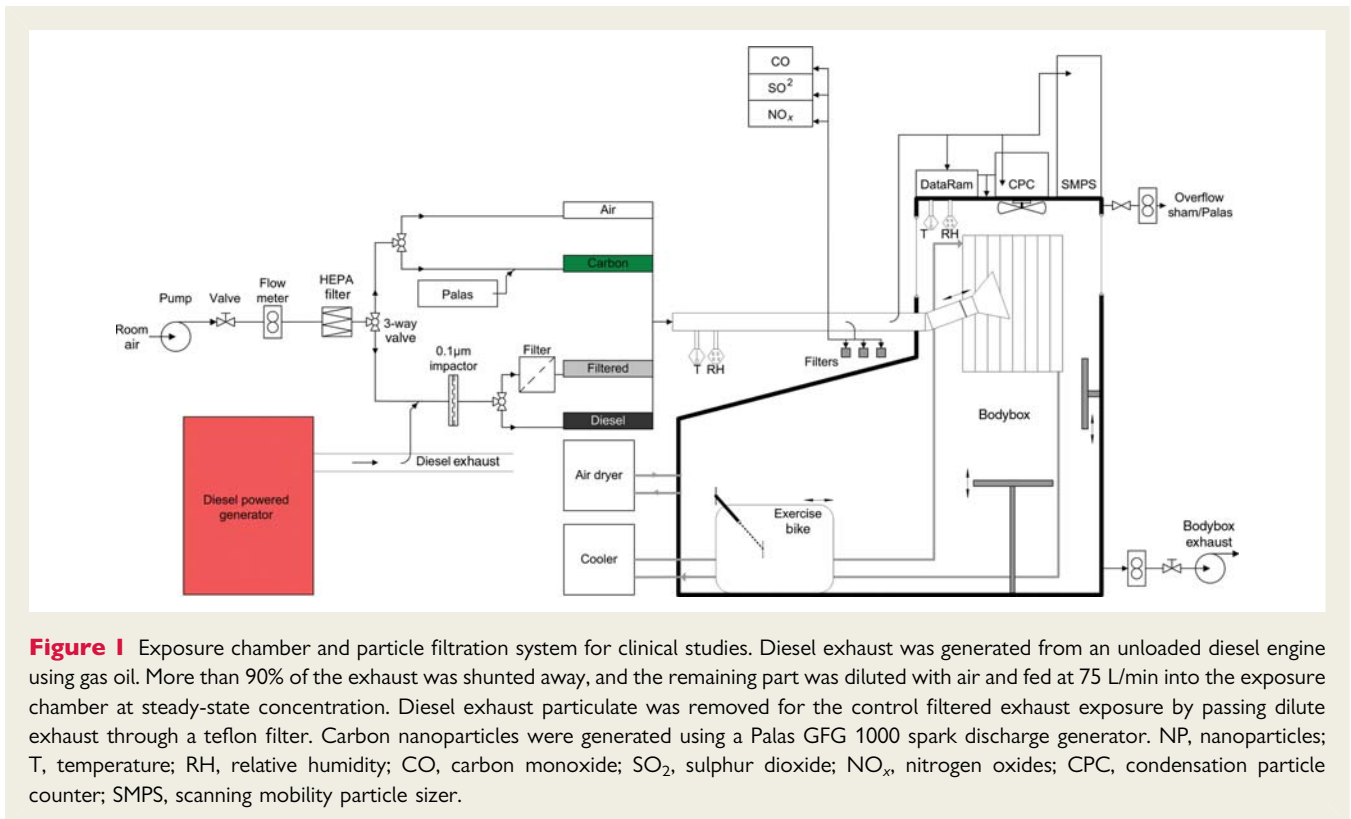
CO
$SO^2$
$NO_x$
DataRam
CPC
SMPS
Overflow sham/Palas
T
RH
Air
Carbon
Palas
Pump
Valve
Flow meter
HEPA filter
Room air
3-way valve
0.1μm impactor
Filter
Filtered
Diesel
T
RH
Filters
Bodybox
Diesel exhaust
Diesel powered generator
Air dryer
Exercise bike
Cooler
Bodybox exhaust

**Figure 1** Exposure chamber and particle filtration system for clinical studies. Diesel exhaust was generated from an unloaded diesel engine using gas oil. More than 90% of the exhaust was shunted away, and the remaining part was diluted with air and fed at 75 L/min into the exposure chamber at steady-state concentration. Diesel exhaust particulate was removed for the control filtered exhaust exposure by passing dilute exhaust through a teflon filter. Carbon nanoparticles were generated using a Palas GFG 1000 spark discharge generator. NP, nanoparticles; T, temperature; RH, relative humidity; CO, carbon monoxide; $SO_2$, sulphur dioxide; $NO_x$, nitrogen oxides; CPC, condensation particle counter; SMPS, scanning mobility particle sizer.